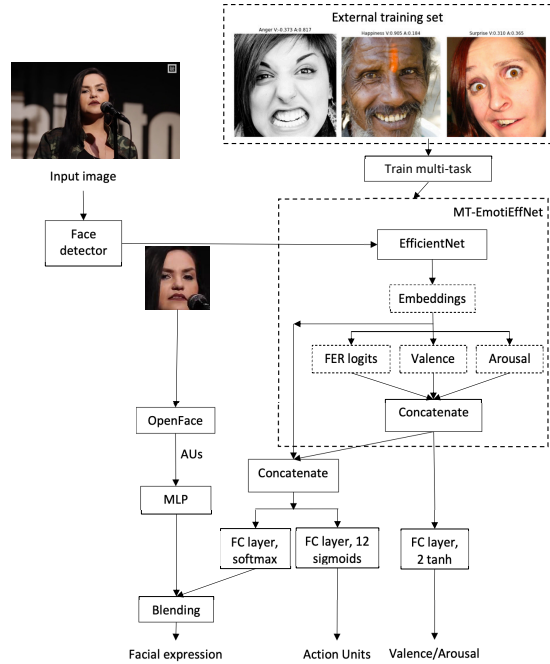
External training set

Anger V:-0.373 A:0.817

Happiness V:0.905 A:0.184

Surprise V:0.310 A:0.365

Input image

Train multi-task

MT-EmotiEffNet

Face detector

EfficientNet

Embeddings

FER logits

Valence

Arousal

Concatenate

OpenFace

AUs

Concatenate

MLP

FC layer, softmax

FC layer, 12 sigmoids

FC layer, 2 tanh

Blending

Facial expression

Action Units

Valence/Arousal